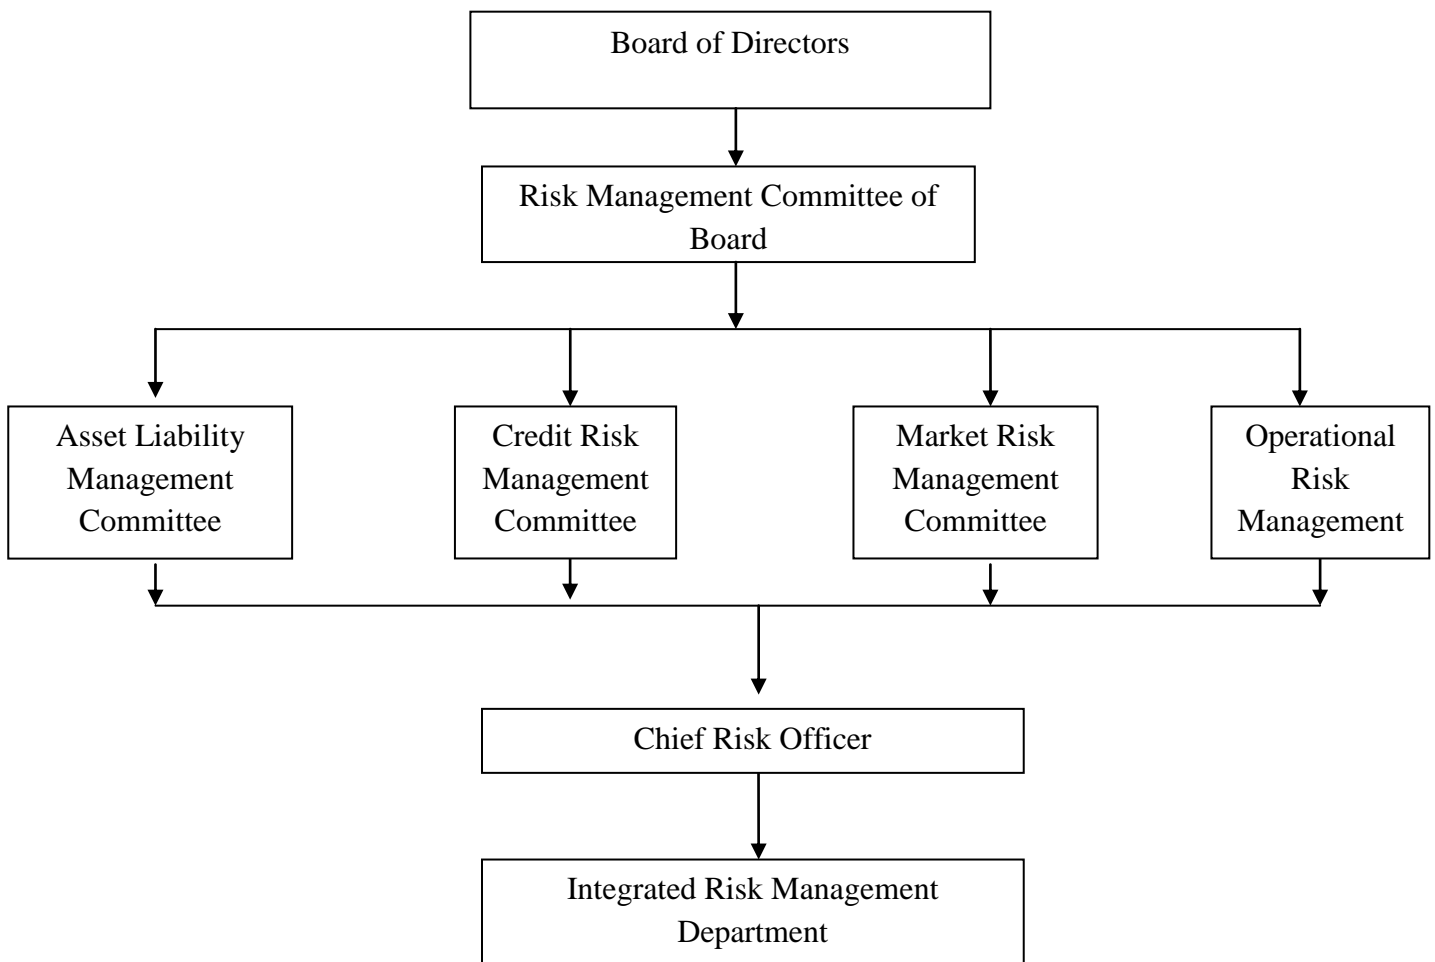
Board of Directors

Risk Management Committee of Board

Asset Liability Management Committee

Credit Risk Management Committee

Market Risk Management Committee

Operational Risk Management

Chief Risk Officer

Integrated Risk Management Department